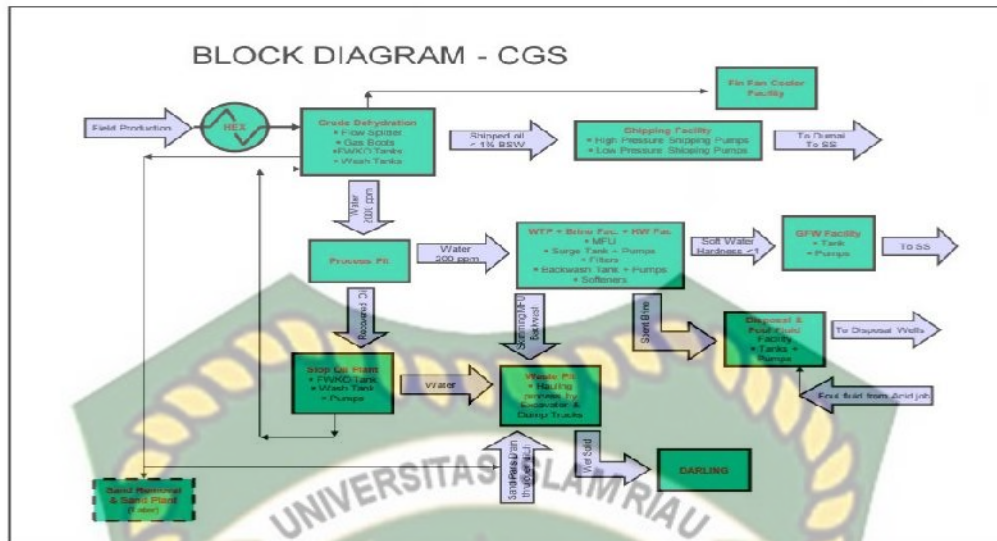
BLOCK DIAGRAM - CGS

Fin Fan Cooler Facility

Field Production

HEX

Crude Dehydration
• Flow Splitter
• Gas Boots
• FWKO Tanks
• Wash Tanks

Shipped oil < 1% BSW

Shipping Facility
• High Pressure Shipping Pumps
• Low Pressure Shipping Pumps

To Dumai To SS

Water 2000 ppm

Process Pit

Water 200 ppm

WTP = Brine Fac. + HW Fac.
• MFU
• Surge Tank + Pumps
• Filters
• Backwash Tank + Pumps
• Softeners

Soft Water Hardness <1

GFW Facility
• Tank
• Pumps

To SS

Recovered Oil

Skimming MFU Backwash

Spent Brine

Disposal & Foul Fluid Facility
• Tanks
• Pumps

To Disposal Wells

Slop Oil Plant
• FWKO Tank
• Wash Tank
• Pumps

Water

Waste Pit
• Hauling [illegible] by Excavator & Dump Trucks

Foul fluid from Acid job

Wet Sand

DARLING

Sand Removal & Sand Plant (Later)

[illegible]

UNIVERSITAS ISLAM RIAU